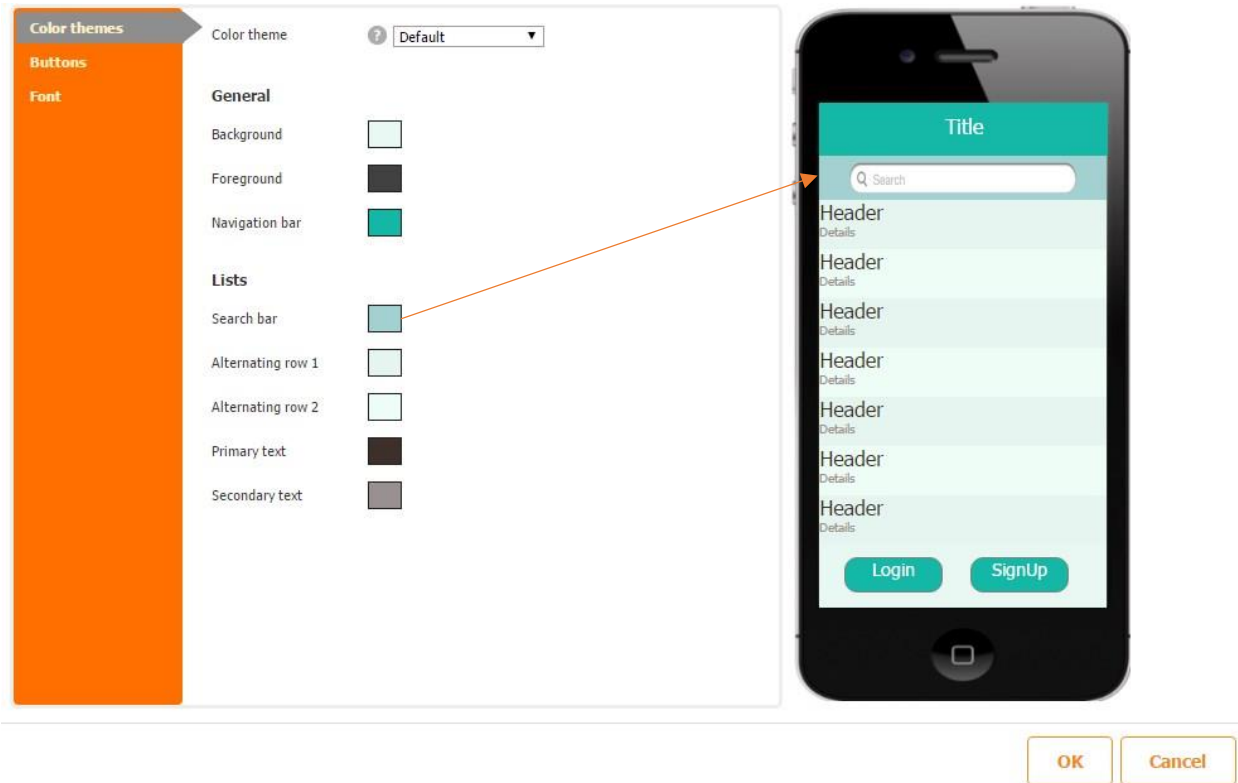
Color themes
Buttons
Font

Color theme ? Default ▼

General

Background

Foreground

Navigation bar

Lists

Search bar

Alternating row 1

Alternating row 2

Primary text

Secondary text

Title

Search

Header
Details

Header
Details

Header
Details

Header
Details

Header
Details

Header
Details

Header
Details

Login SignUp

OK Cancel